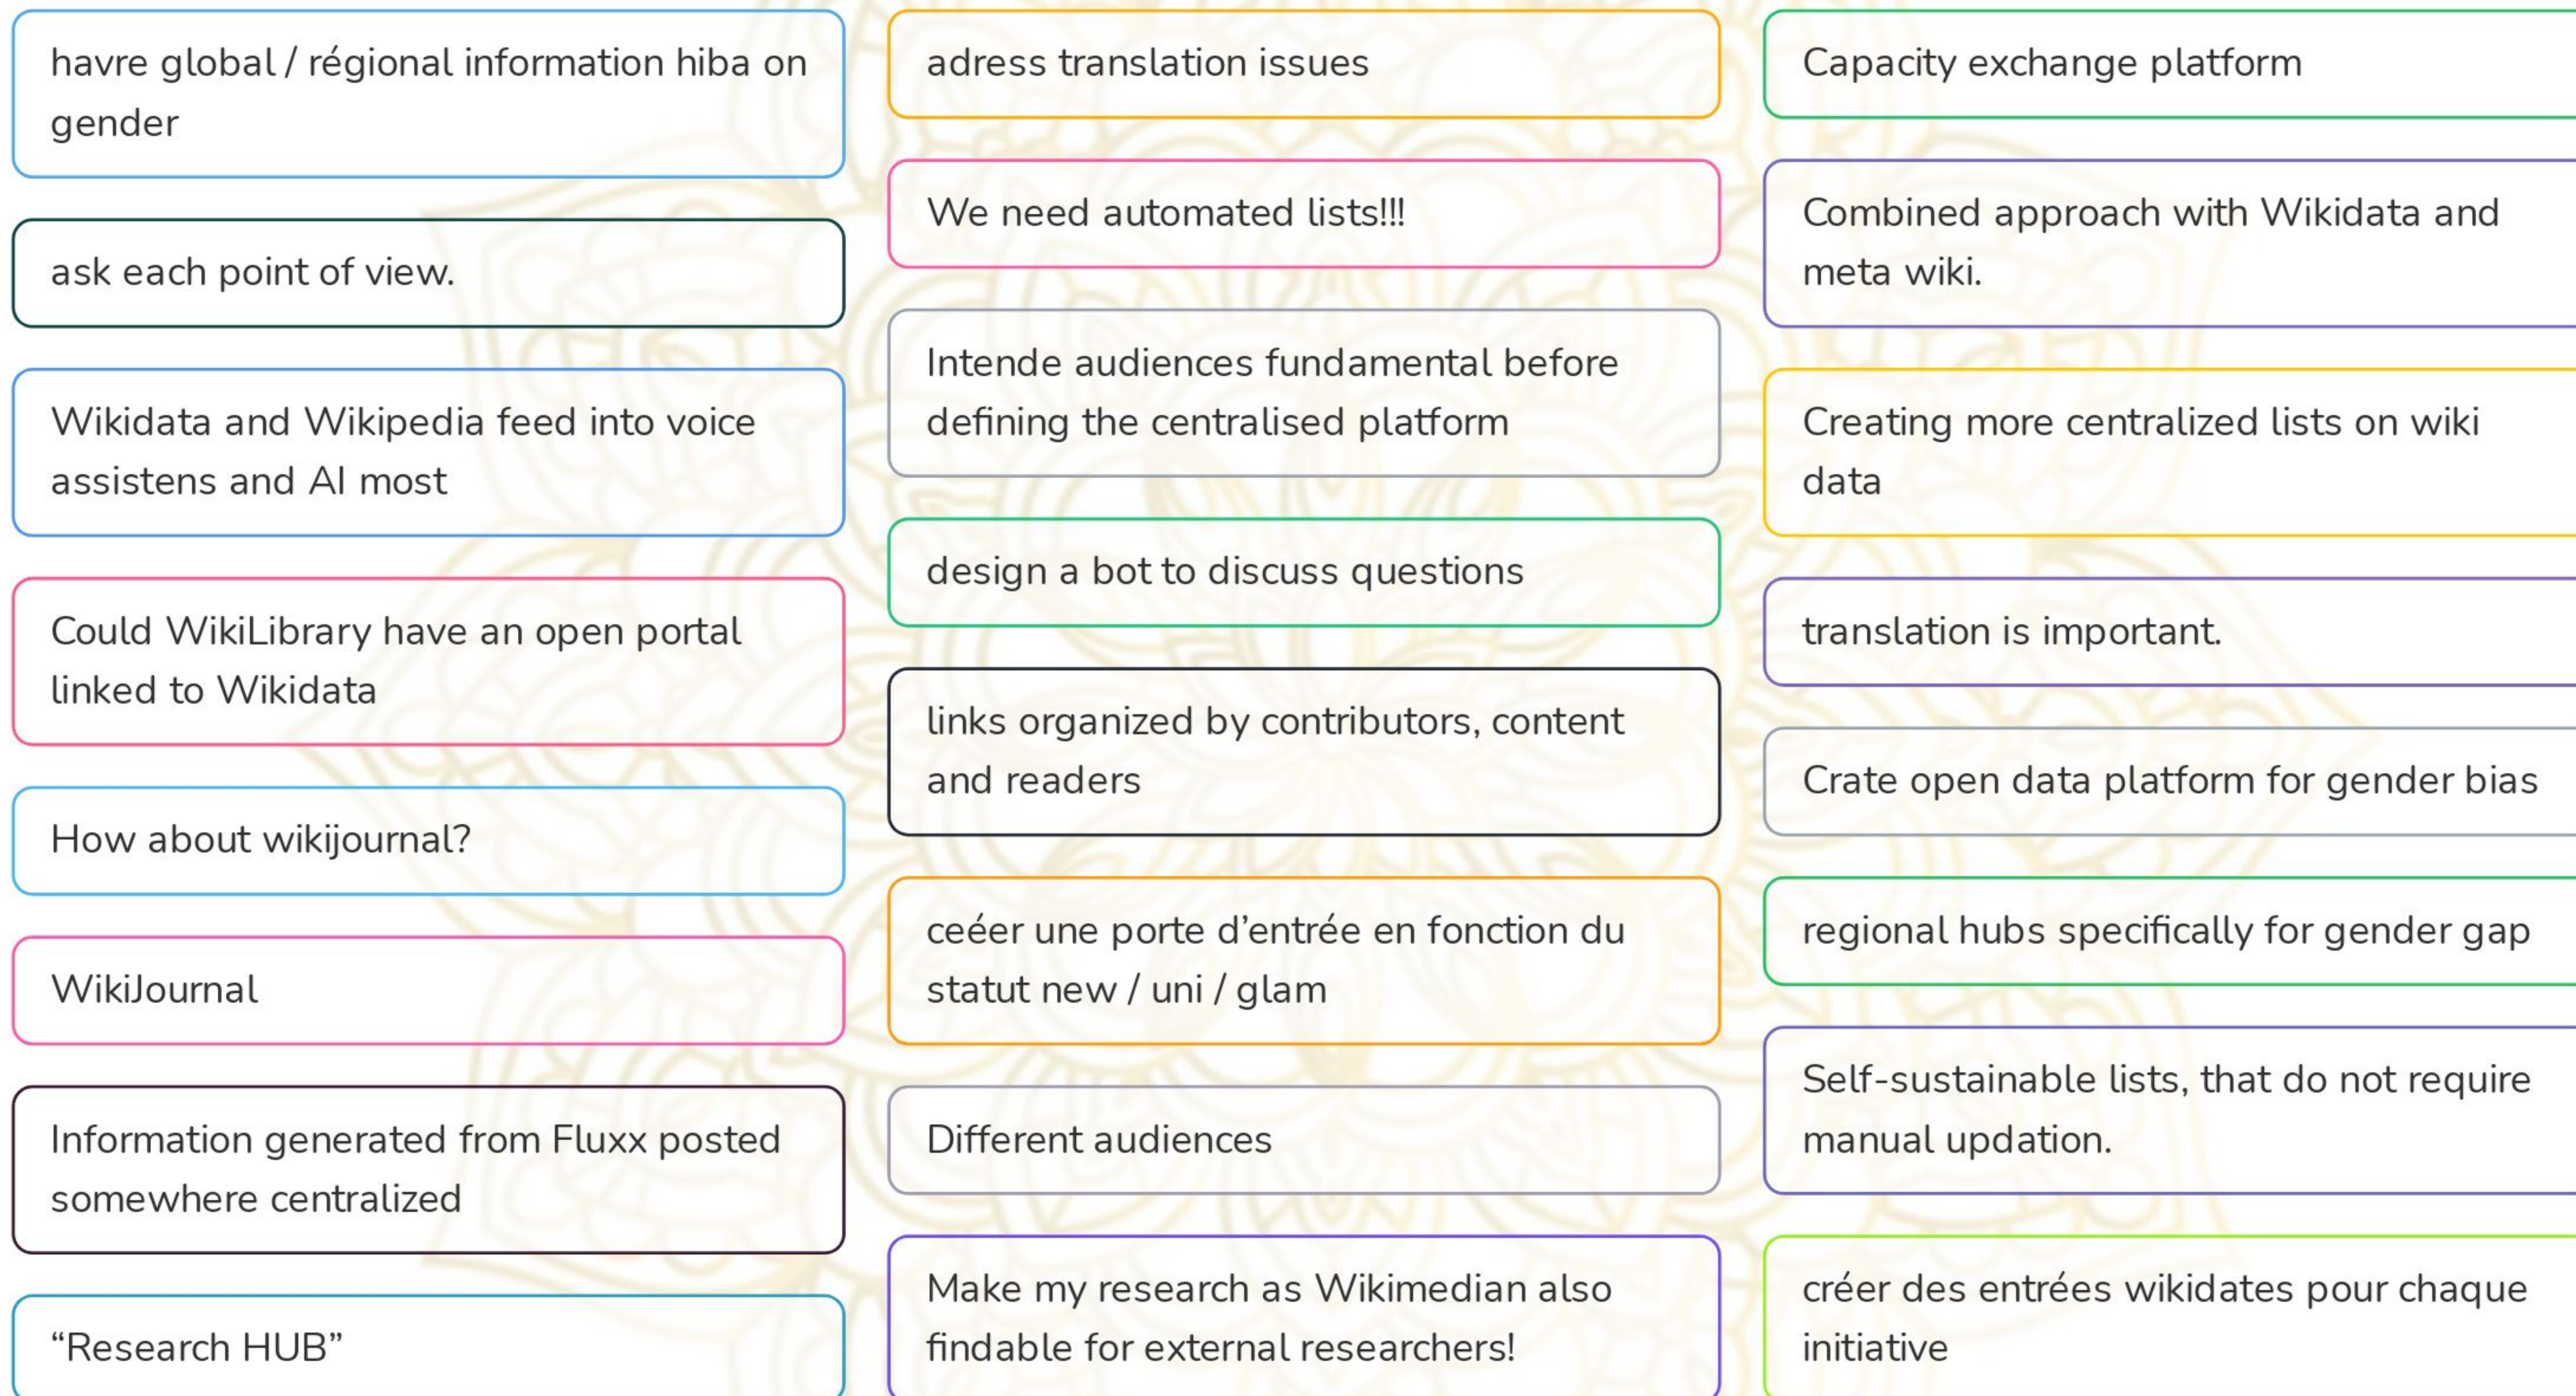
havre global / régional information hiba on gender

ask each point of view.

Wikidata and Wikipedia feed into voice assistens and AI most

Could WikiLibrary have an open portal linked to Wikidata

How about wikijournal?

WikiJournal

Information generated from Fluxx posted somewhere centralized

“Research HUB”

adress translation issues

We need automated lists!!!

Intende audiences fundamental before defining the centralised platform

design a bot to discuss questions

links organized by contributors, content and readers

ceéer une porte d’entrée en fonction du statut new / uni / glam

Different audiences

Make my research as Wikimedian also findable for external researchers!

Capacity exchange platform

Combined approach with Wikidata and meta wiki.

Creating more centralized lists on wiki data

translation is important.

Crate open data platform for gender bias

regional hubs specifically for gender gap

Self-sustainable lists, that do not require manual updation.

créer des entrées wikidates pour chaque initiative